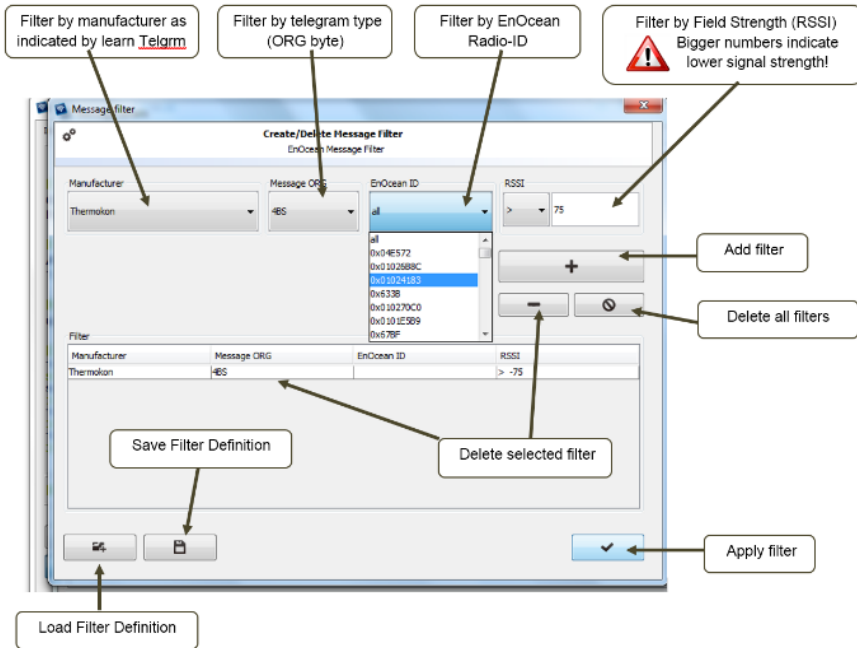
Filter by manufacturer as indicated by learn Telgrm

Filter by telegram type (ORG byte)

Filter by EnOcean Radio-ID

Filter by Field Strength (RSSI) Bigger numbers indicate lower signal strength!

Message filter

Create/Delete Message Filter
EnOcean Message Filter

Manufacturer
Thermokon

Message ORG
4BS

EnOcean ID
all

RSSI
>
75

all
0x04E572
0x0102688C
0x01024183
0x6338
0x010270C0
0x0101E5B9
0x678F

Add filter

Delete all filters

Filter

| Manufacturer | Message ORG | EnOcean ID | RSSI |
|---|---|---|---|
| Thermokon | 4BS | | > -75 |

Save Filter Definition

Delete selected filter

Apply filter

Load Filter Definition